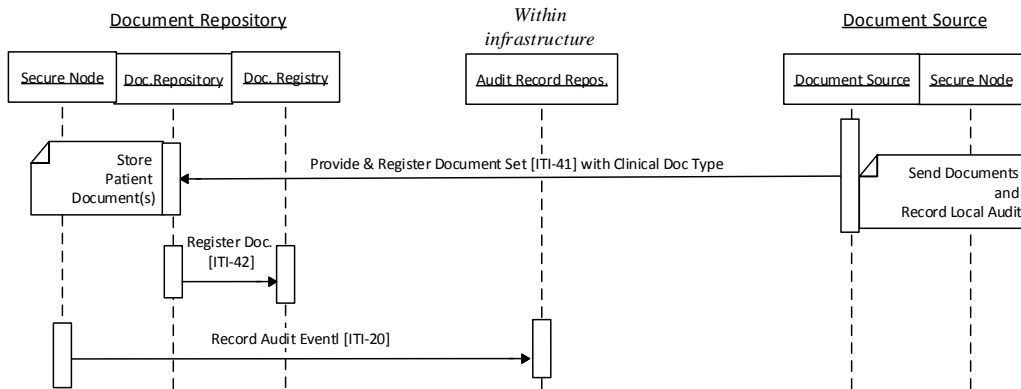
Document Repository

Within infrastructure

Document Source

Secure Node

Doc.Repository

Doc. Registry

Audit Record Repos.

Document Source

Secure Node

Store Patient Document(s)

Provide & Register Document Set [ITI-41] with Clinical Doc Type

Send Documents and Record Local Audit

Register Doc. [ITI-42]

Record Audit Eventl [ITI-20]